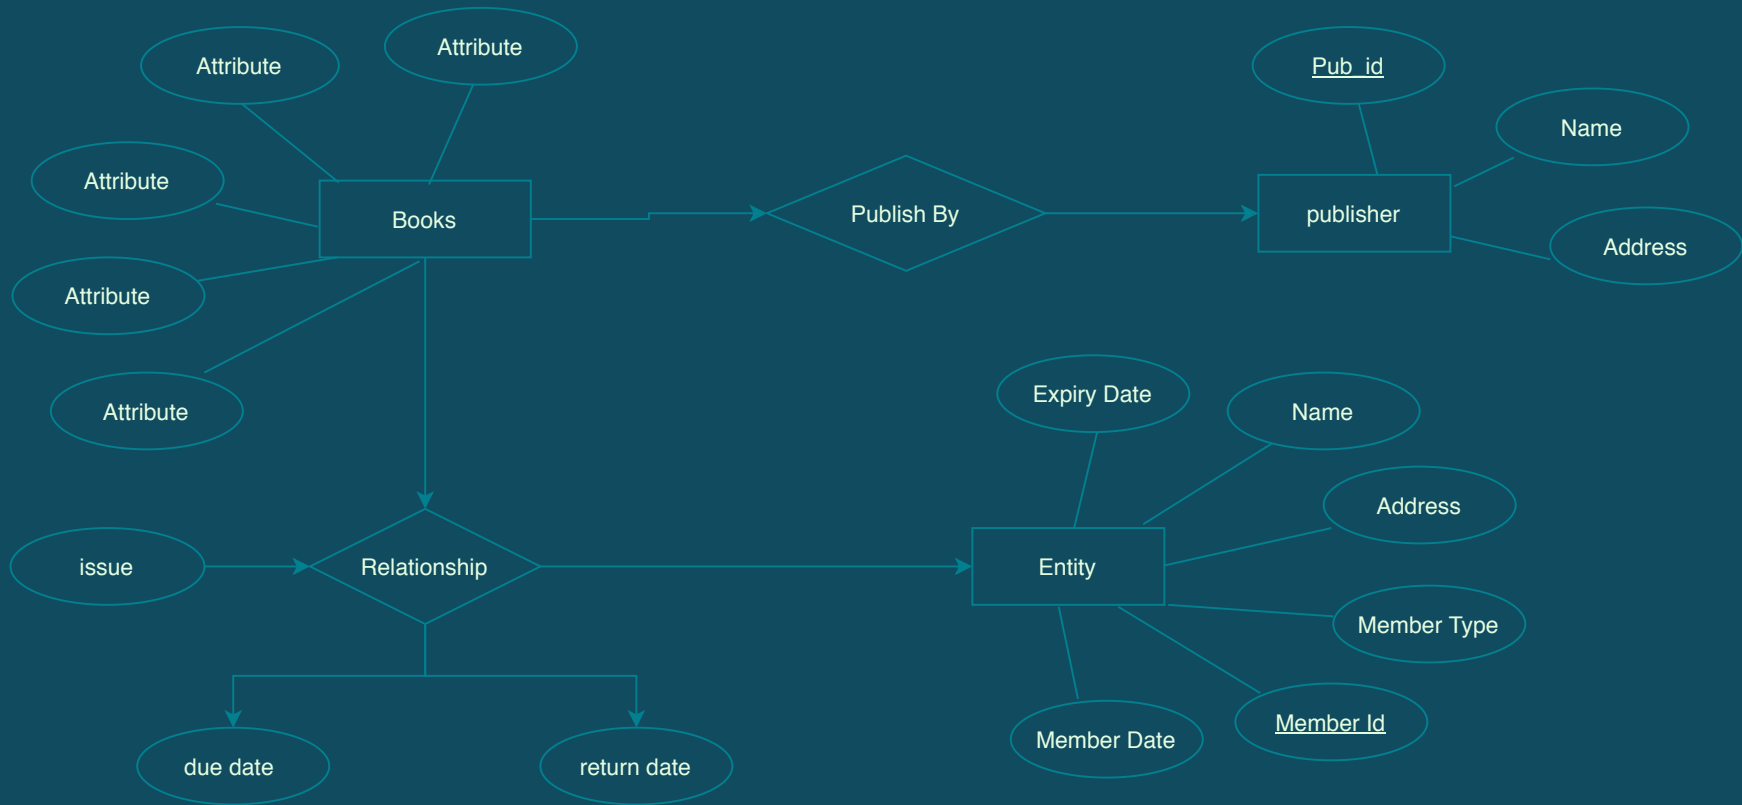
Attribute

Attribute

Attribute

Books

Attribute

Attribute

Publish By

Pub_id

Name

publisher

Address

Expiry Date

Name

Address

issue

Relationship

Entity

Member Type

Member Id

Member Date

due date

return date